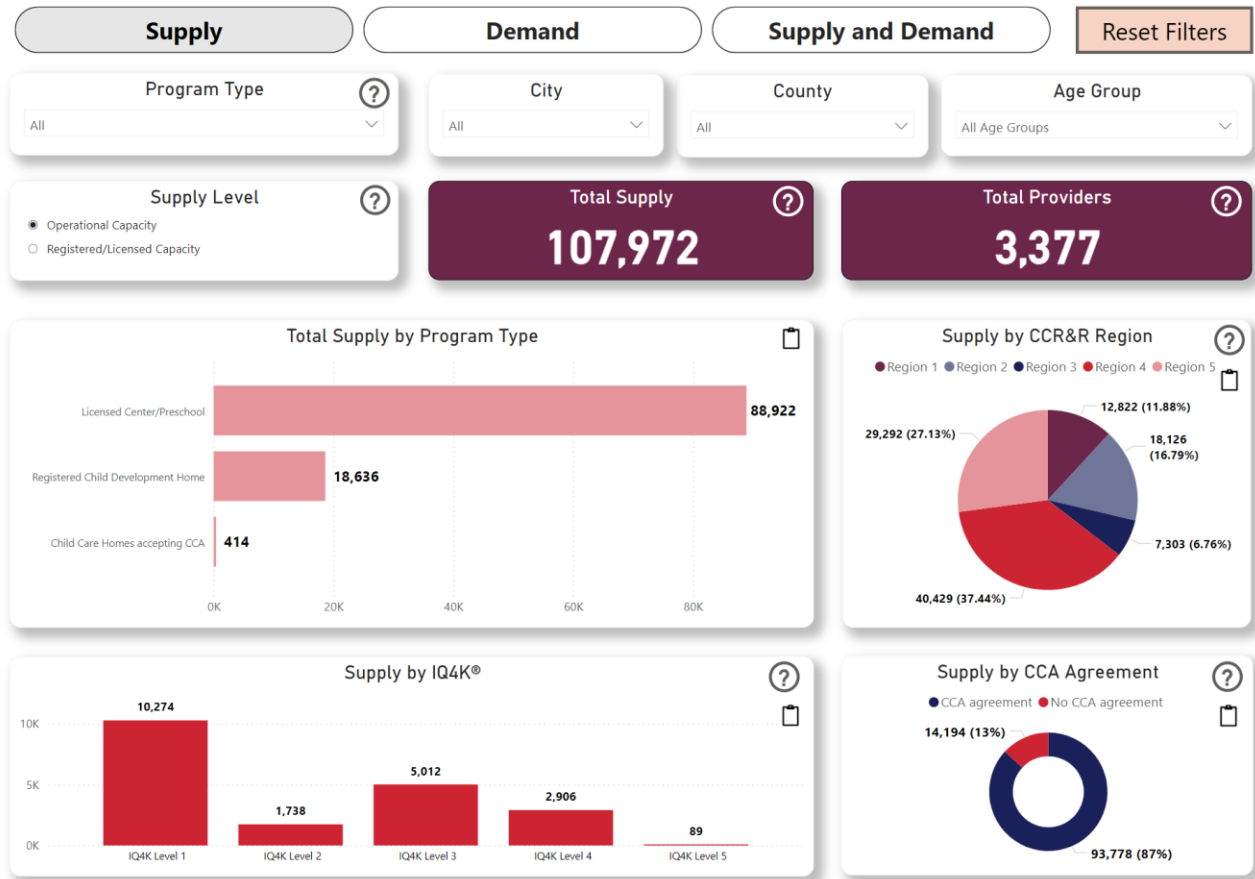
Supply

Demand

Supply and Demand

Reset Filters

Program Type
All

City
All

County
All

Age Group
All Age Groups

Supply Level
Operational Capacity
Registered/Licensed Capacity

Total Supply
107,972

Total Providers
3,377

Total Supply by Program Type

| Program Type | Supply |
|---|---|
| Licensed Center/Preschool | 88,922 |
| Registered Child Development Home | 18,636 |
| Child Care Homes accepting CCA | 414 |

0K 20K 40K 60K 80K

Supply by CCR&R Region
Region 1 Region 2 Region 3 Region 4 Region 5

12,822 (11.88%)
18,126 (16.79%)
7,303 (6.76%)
40,429 (37.44%)
29,292 (27.13%)

Supply by IQ4K®

10K
5K
0K

| IQ4K Level | Supply |
|---|---|
| IQ4K Level 1 | 10,274 |
| IQ4K Level 2 | 1,738 |
| IQ4K Level 3 | 5,012 |
| IQ4K Level 4 | 2,906 |
| IQ4K Level 5 | 89 |

Supply by CCA Agreement
CCA agreement No CCA agreement

14,194 (13%)
93,778 (87%)